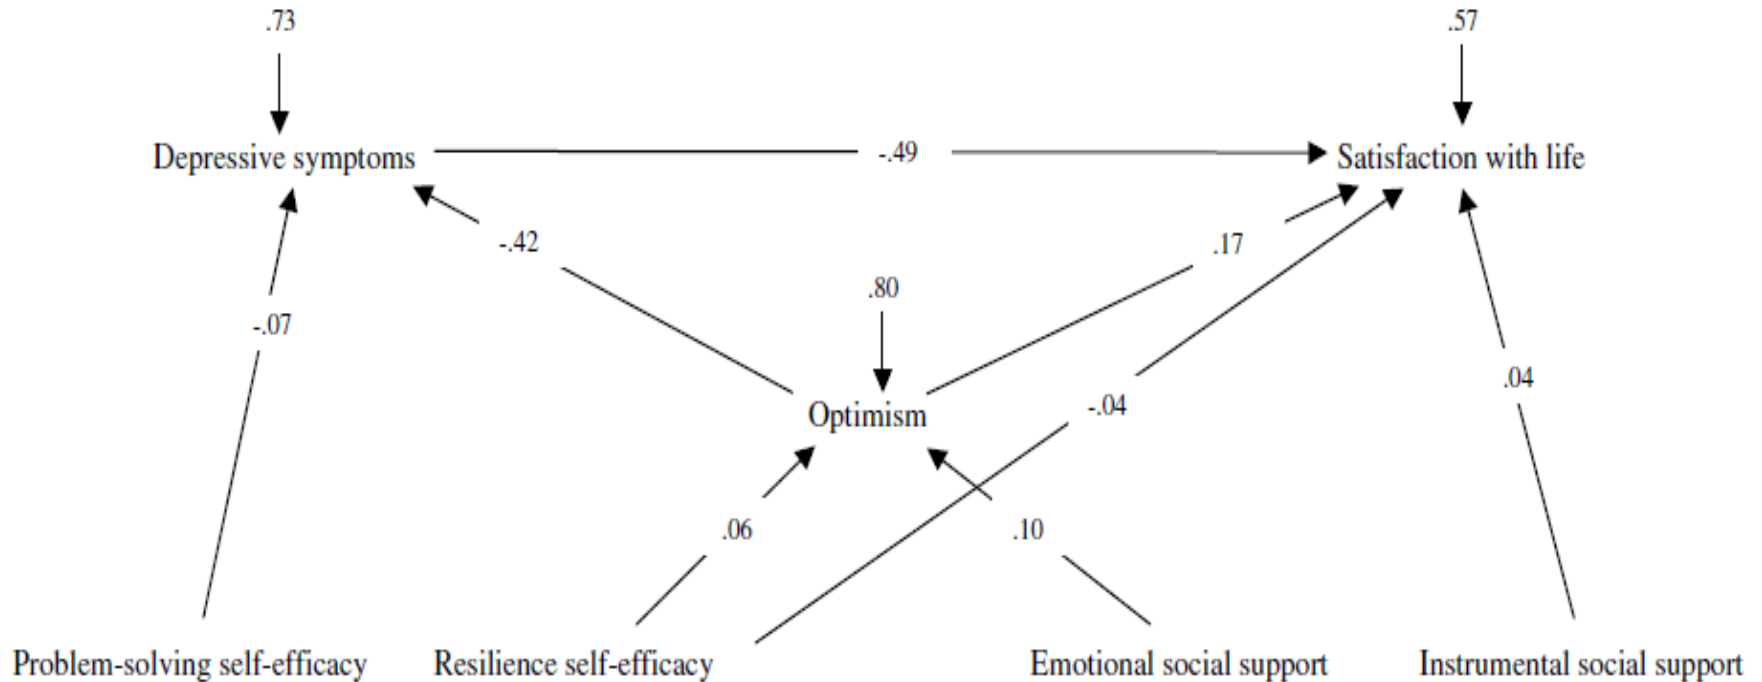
.73

.57

Depressive symptoms

-.49

Satisfaction with life

-.42

.17

.80

-.07

Optimism

-.04

.04

.06

.10

Problem-solving self-efficacy

Resilience self-efficacy

Emotional social support

Instrumental social support